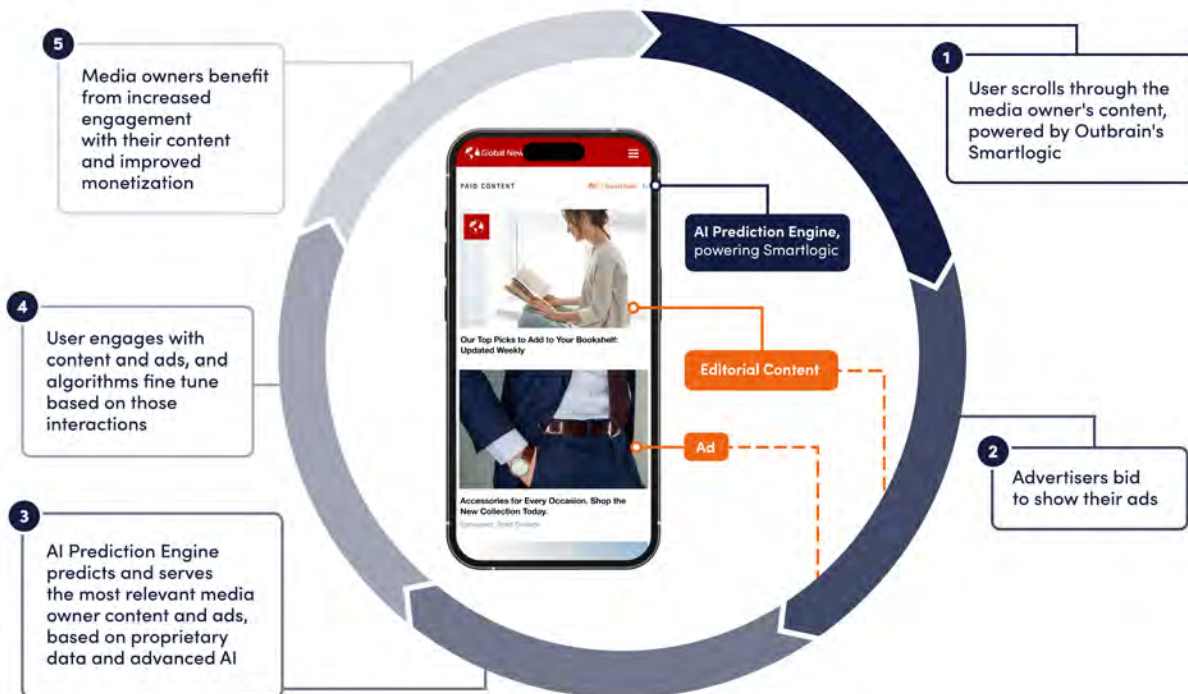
5

Media owners benefit from increased engagement with their content and improved monetization

1

User scrolls through the media owner's content, powered by Outbrain's Smartlogic

Global New

PAID CONTENT

AI Prediction Engine, powering Smartlogic

Our Top Picks to Add to Your Bookshelf: Updated Weekly

Editorial Content

4

User engages with content and ads, and algorithms fine tune based on those interactions

Ad

Accessories for Every Occasion. Shop the New Collection Today.

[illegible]

2

Advertisers bid to show their ads

3

AI Prediction Engine predicts and serves the most relevant media owner content and ads, based on proprietary data and advanced AI